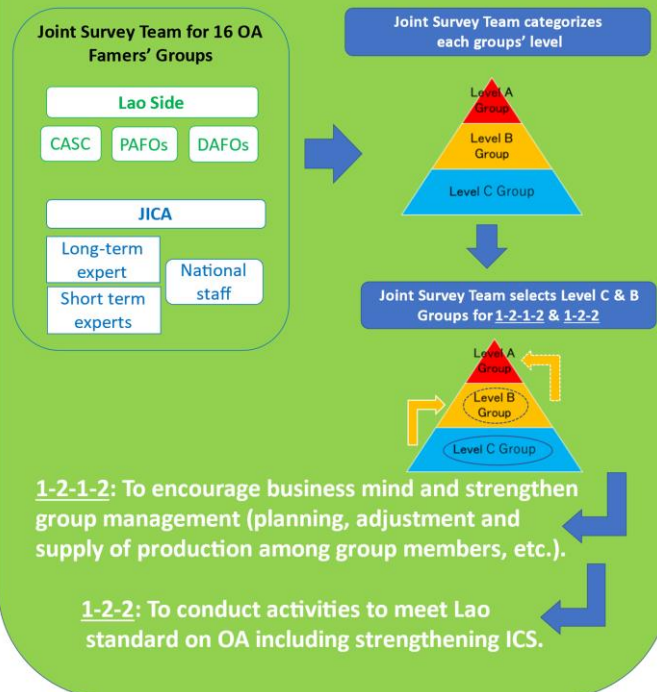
Joint Survey Team for 16 OA Famers' Groups

Lao Side

CASC

PAFOs

DAFOs

JICA

Long-term expert

Short term experts

National staff

Joint Survey Team categorizes each groups' level

Level A Group

Level B Group

Level C Group

Joint Survey Team selects Level C & B Groups for 1-2-1-2 & 1-2-2

Level A Group

Level B Group

Level C Group

1-2-1-2: To encourage business mind and strengthen group management (planning, adjustment and supply of production among group members, etc.).

1-2-2: To conduct activities to meet Lao standard on OA including strengthening ICS.